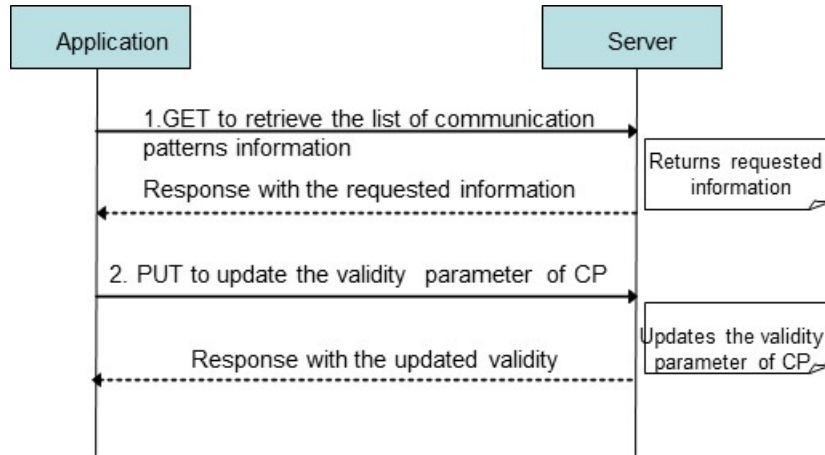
Application

Server

1.GET to retrieve the list of communication patterns information

Returns requested information

Response with the requested information

2. PUT to update the validity parameter of CP

Updates the validity parameter of CP

Response with the updated validity